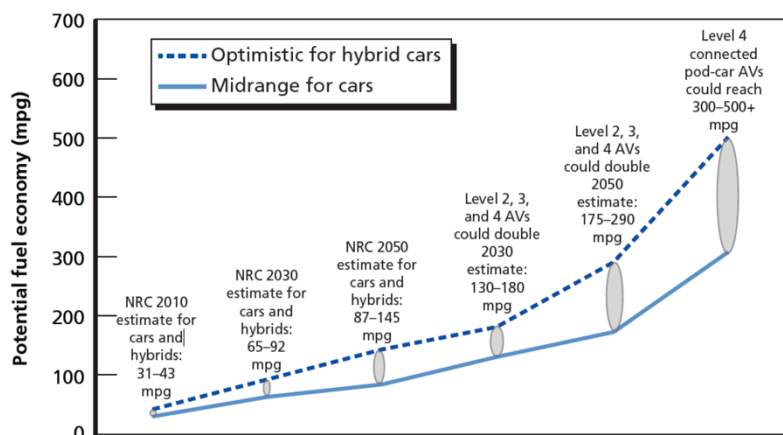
700
600
500
400
300
200
100
0

Potential fuel economy (mpg)

Optimistic for hybrid cars
Midrange for cars

NRC 2010 estimate for cars and hybrids: 31–43 mpg

NRC 2030 estimate for cars and hybrids: 65–92 mpg

NRC 2050 estimate for cars and hybrids: 87–145 mpg

Level 2, 3, and 4 AVs could double 2030 estimate: 130–180 mpg

Level 2, 3, and 4 AVs could double 2050 estimate: 175–290 mpg

Level 4 connected pod-car AVs could reach 300–500+ mpg